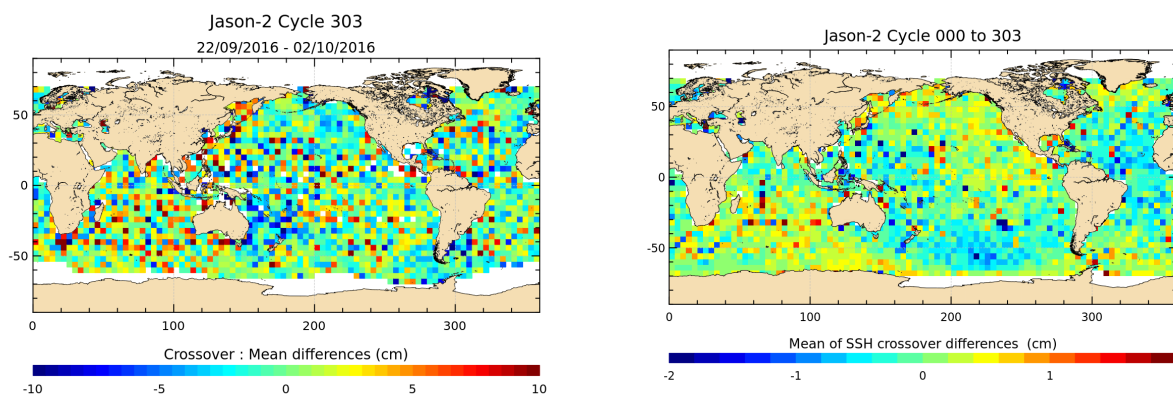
Jason-2 Cycle 303
22/09/2016 - 02/10/2016

50
0
-50
0
100
200
300

Crossover : Mean differences (cm)
-10
-5
0
5
10

Jason-2 Cycle 000 to 303

50
0
-50
0
100
200
300

Mean of SSH crossover differences (cm)
-2
-1
0
1